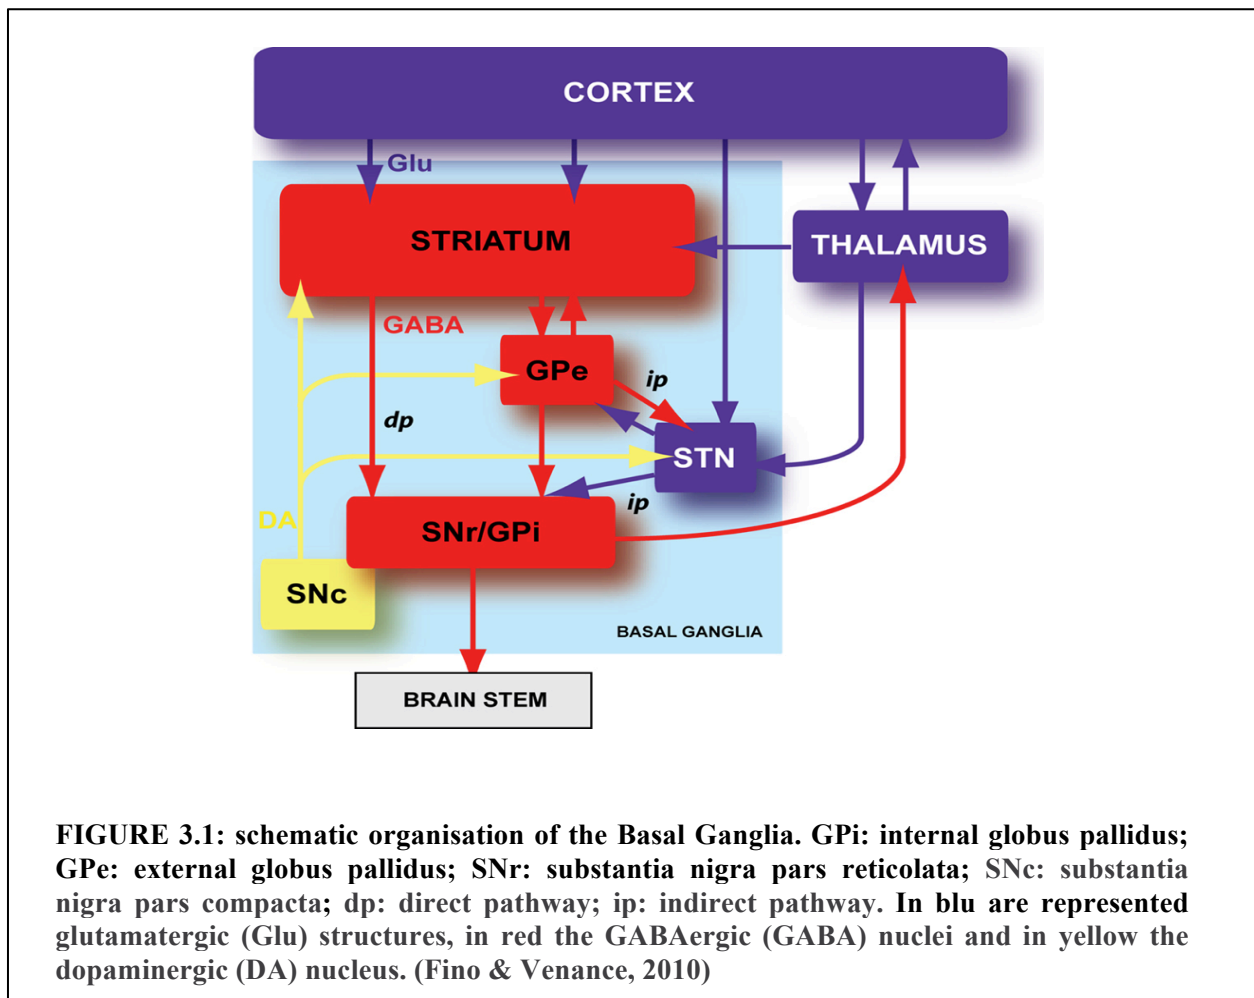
CORTEX

Glu

STRIATUM

THALAMUS

GABA

GPe

ip

dp

STN

ip

DA

SNr/GPi

SNc

BASAL GANGLIA

BRAIN STEM

FIGURE 3.1: schematic organisation of the Basal Ganglia. GPi: internal globus pallidus; GPe: external globus pallidus; SNr: substantia nigra pars reticolata; SNc: substantia nigra pars compacta; dp: direct pathway; ip: indirect pathway. In blu are represented glutamatergic (Glu) structures, in red the GABAergic (GABA) nuclei and in yellow the dopaminergic (DA) nucleus. (Fino & Venance, 2010)